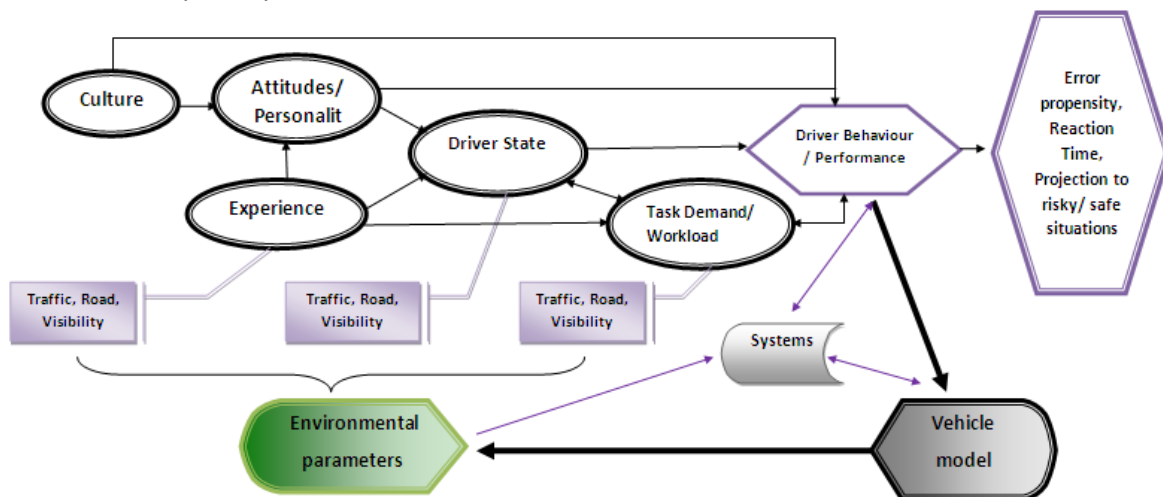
Culture

Attitudes/ Personalit

Driver State

Experience

Task Demand/ Workload

Driver Behaviour / Performance

Error propensity, Reaction Time, Projection to risky/ safe situations

Traffic, Road, Visibility

Traffic, Road, Visibility

Traffic, Road, Visibility

Systems

Environmental parameters

Vehicle model